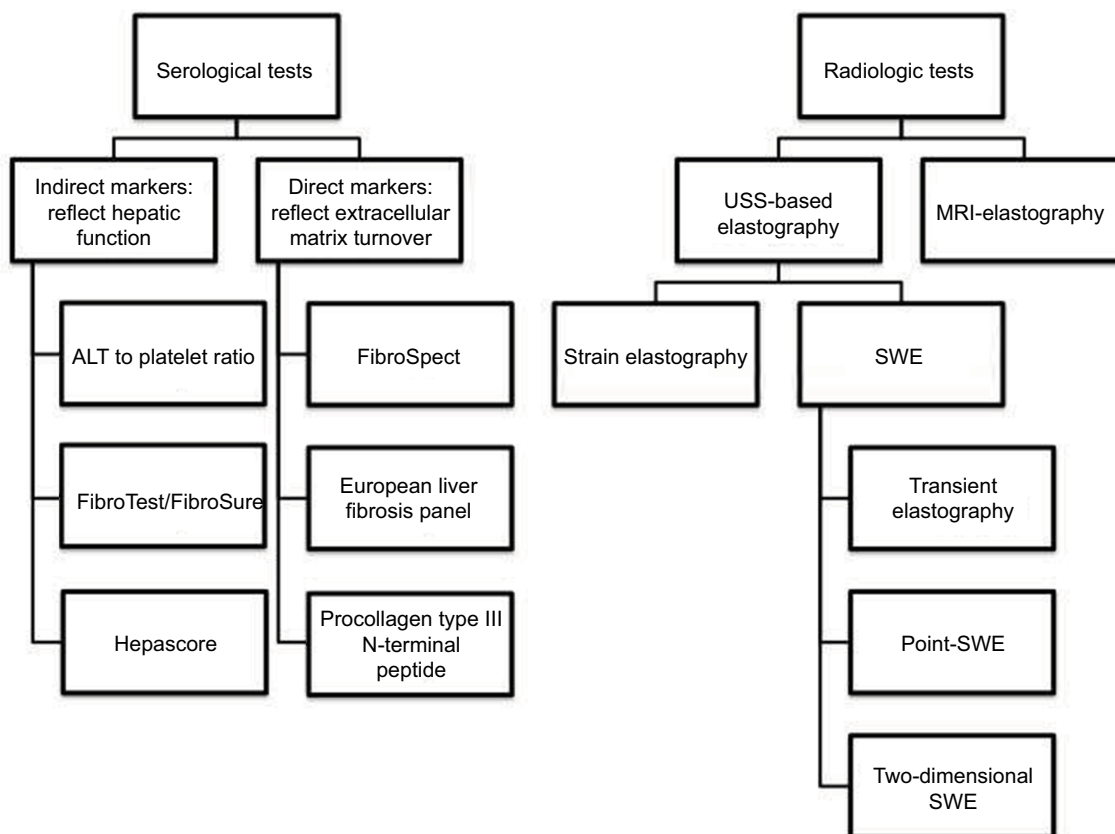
Serological tests

Indirect markers: reflect hepatic function

ALT to platelet ratio

FibroTest/FibroSure

Hepascore

Direct markers: reflect extracellular matrix turnover

FibroSpect

European liver fibrosis panel

Procollagen type III N-terminal peptide

Radiologic tests

USS-based elastography

MRI-elastography

Strain elastography

SWE

Transient elastography

Point-SWE

Two-dimensional SWE